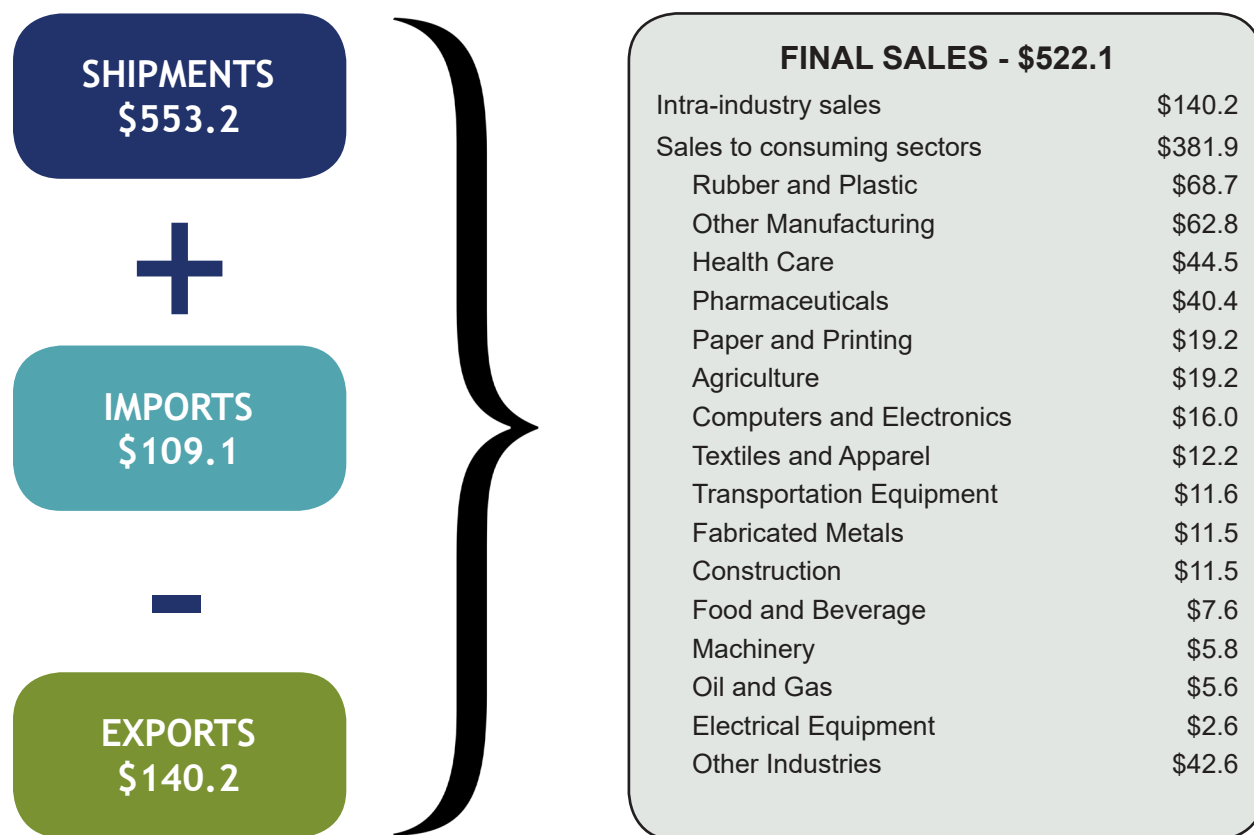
SHIPMENTS
$553.2

+

IMPORTS
$109.1

-

EXPORTS
$140.2

FINAL SALES - $522.1

| | |
|---|---|
| Intra-industry sales | $140.2 |
| Sales to consuming sectors | $381.9 |
| Rubber and Plastic | $68.7 |
| Other Manufacturing | $62.8 |
| Health Care | $44.5 |
| Pharmaceuticals | $40.4 |
| Paper and Printing | $19.2 |
| Agriculture | $19.2 |
| Computers and Electronics | $16.0 |
| Textiles and Apparel | $12.2 |
| Transportation Equipment | $11.6 |
| Fabricated Metals | $11.5 |
| Construction | $11.5 |
| Food and Beverage | $7.6 |
| Machinery | $5.8 |
| Oil and Gas | $5.6 |
| Electrical Equipment | $2.6 |
| Other Industries | $42.6 |